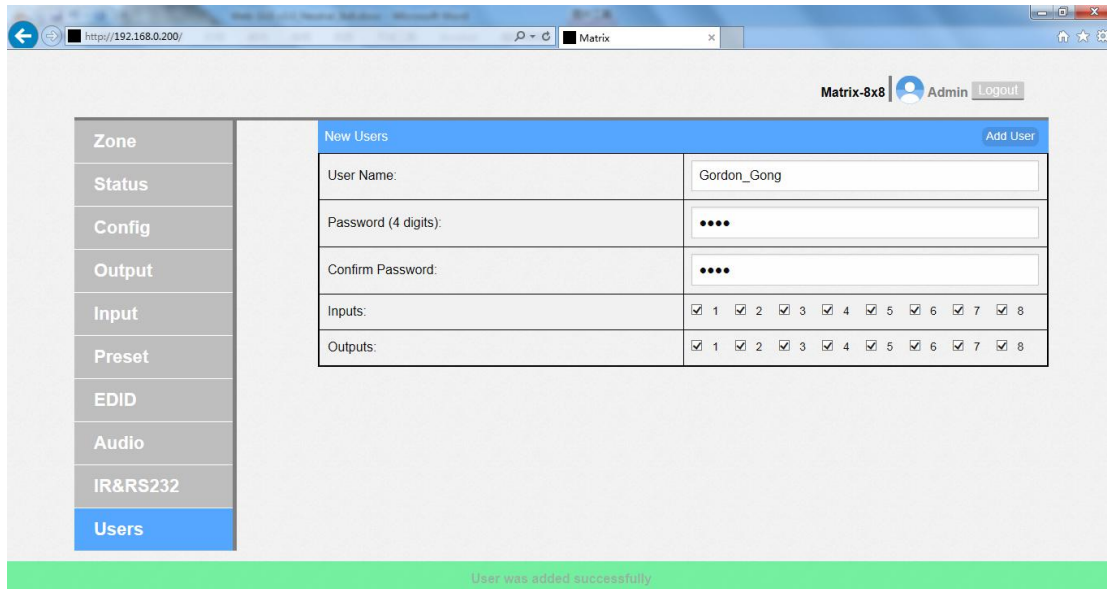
http://192.168.0.200/

Matrix

Matrix-8x8 Admin Logout

Zone

Status

Config

Output

Input

Preset

EDID

Audio

IR&RS232

Users

| New Users | Add User |
|---|---|
| User Name: | Gordon_Gong |
| Password (4 digits): | •••• |
| Confirm Password: | •••• |
| Inputs: | ☑ 1 ☑ 2 ☑ 3 ☑ 4 ☑ 5 ☑ 6 ☑ 7 ☑ 8 |
| Outputs: | ☑ 1 ☑ 2 ☑ 3 ☑ 4 ☑ 5 ☑ 6 ☑ 7 ☑ 8 |

User was added successfully